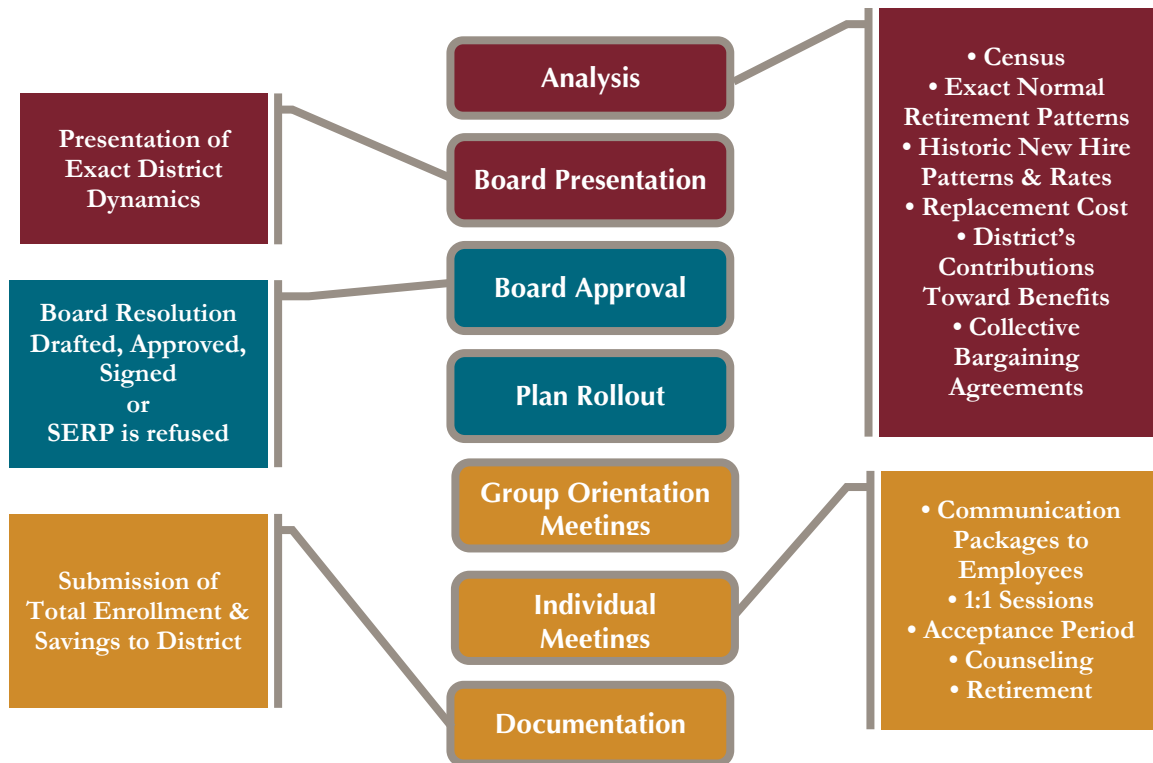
Analysis

Board Presentation

Board Approval

Plan Rollout

Group Orientation Meetings

Individual Meetings

Documentation

Presentation of Exact District Dynamics

Board Resolution Drafted, Approved, Signed or SERP is refused

Submission of Total Enrollment & Savings to District

• Census
• Exact Normal Retirement Patterns
• Historic New Hire Patterns & Rates
• Replacement Cost
• District's Contributions Toward Benefits
• Collective Bargaining Agreements

• Communication Packages to Employees
• 1:1 Sessions
• Acceptance Period
• Counseling
• Retirement